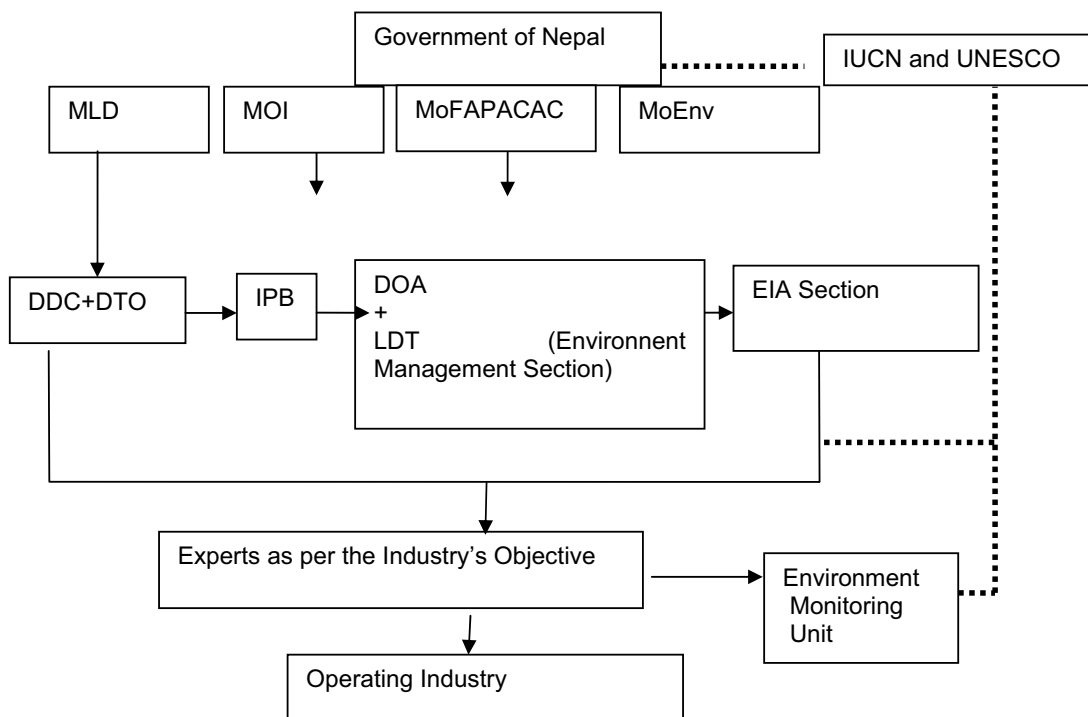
Government of Nepal

IUCN and UNESCO

MLD

MOI

MoFAPACAC

MoEnv

DDC+DTO

IPB

DOA
+
LDT (Environnent Management Section)

EIA Section

Experts as per the Industry’s Objective

Environment Monitoring Unit

Operating Industry